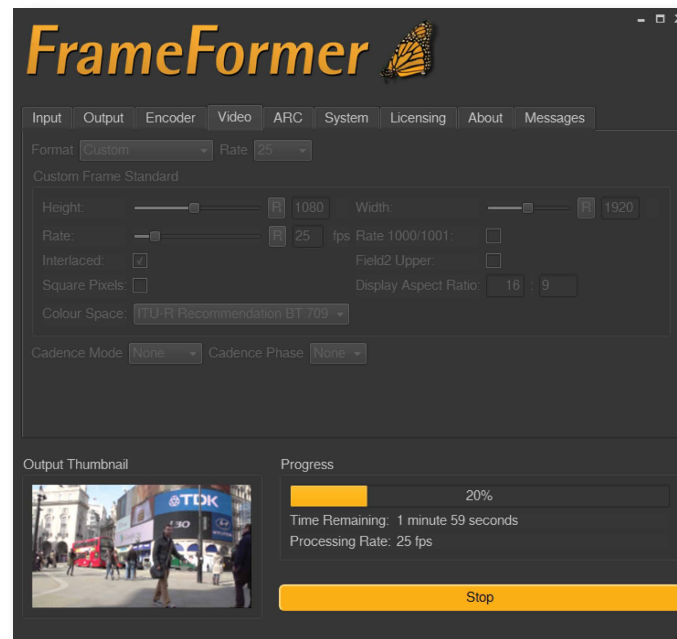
FrameFormer

Input | Output | Encoder | Video | ARC | System | Licensing | About | Messages

Format Custom Rate 25

Custom Frame Standard

Height: R 1080 Width: R 1920

Rate: R 25 fps Rate 1000/1001:

Interlaced: ✓ Field2 Upper:

Square Pixels: Display Aspect Ratio: 16 : 9

Colour Space: ITU-R Recommendation BT.709

Cadence Mode None Cadence Phase None

Output Thumbnail

TDK

Progress

20%

Time Remaining: 1 minute 59 seconds

Processing Rate: 25 fps

Stop